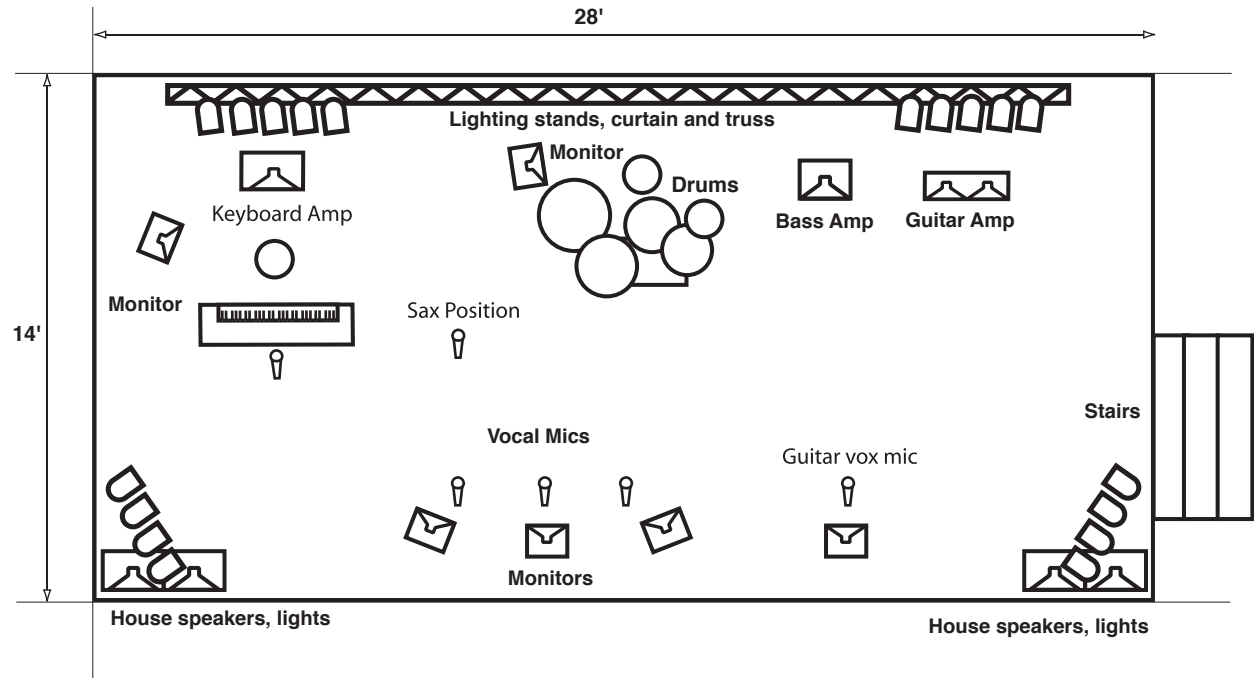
28'

14'

Lighting stands, curtain and truss

Monitor

Drums

Keyboard Amp

Bass Amp

Guitar Amp

Monitor

Sax Position

Stairs

Vocal Mics

Guitar vox mic

Monitors

House speakers, lights

House speakers, lights